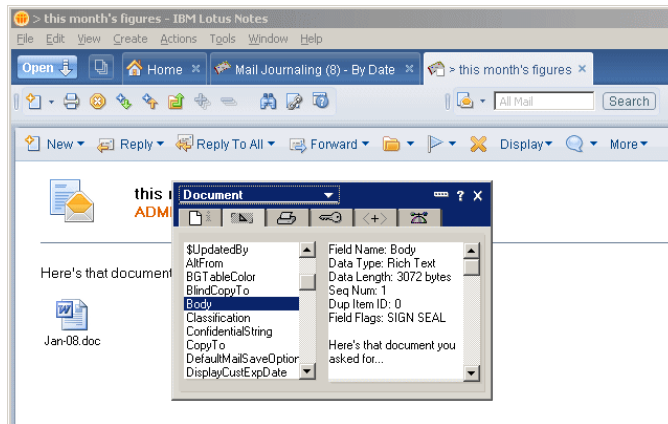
> this month's figures - IBM Lotus Notes

File Edit View Create Actions Tools Window Help

Open | Home × | Mail Journaling (8) - By Date × | > this month's figures ×

All Mail | Search

New ▾ | Reply ▾ | Reply To All ▾ | Forward ▾ | Display ▾ | More ▾

this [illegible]
ADM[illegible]

Here's that document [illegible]

Jan-08.doc

Document

$UpdatedBy
AltFrom
BGTableColor
BlindCopyTo
Body
Classification
ConfidentialString
CopyTo
DefaultMailSaveOption
DisplayCustExpDate

Field Name: Body
Data Type: Rich Text
Data Length: 3072 bytes
Seq Num: 1
Dup Item ID: 0
Field Flags: SIGN SEAL

Here's that document you asked for...